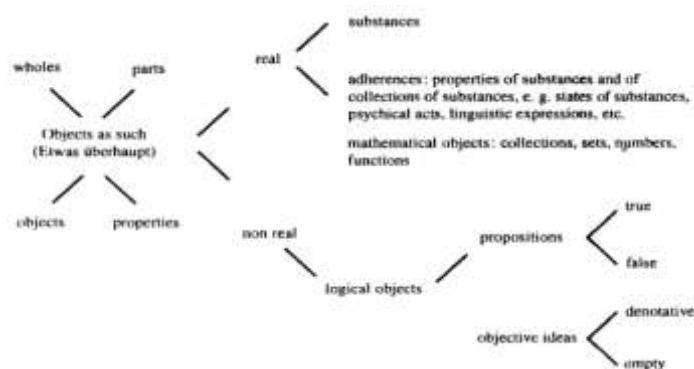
wholes

parts

Objects as such (Etwas überhaupt)

objects

properties

real

substances

adherences: properties of substances and of collections of substances, e. g. states of substances, psychical acts, linguistic expressions, etc.

mathematical objects: collections, sets, numbers, functions

non real

logical objects

propositions

true

false

objective ideas

denotative

empty